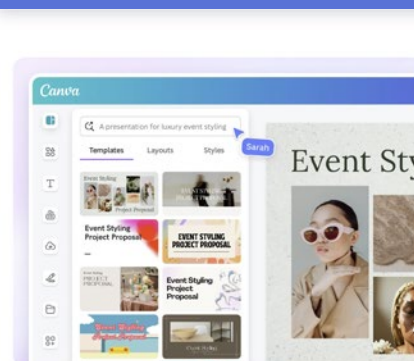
Canva

A presentation for luxury event styling

Sarah

Templates Layouts Styles

Event Styling

Project Proposal

Event Styling Project Proposal

EVENT STYLING PROJECT PROPOSAL

PROJECT PROPOSAL

Event Styling Project Proposal

Event Sty